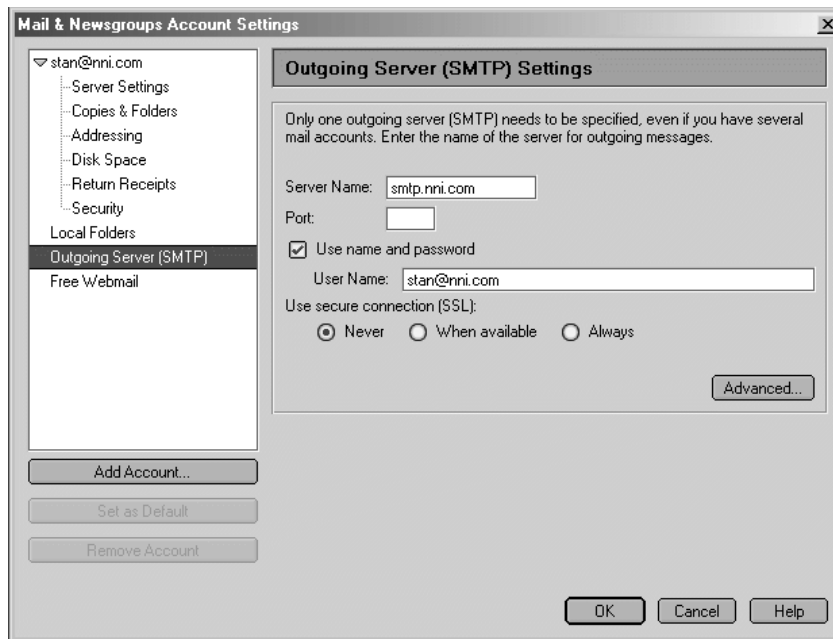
Mail & Newsgroups Account Settings

stan@nni.com
Server Settings
Copies & Folders
Addressing
Disk Space
Return Receipts
Security
Local Folders
Outgoing Server (SMTP)
Free Webmail

Add Account...
Set as Default
Remove Account

Outgoing Server (SMTP) Settings

Only one outgoing server (SMTP) needs to be specified, even if you have several mail accounts. Enter the name of the server for outgoing messages.

Server Name: smtp.nni.com
Port:
Use name and password
User Name: stan@nni.com
Use secure connection (SSL):
Never When available Always

Advanced...

OK Cancel Help